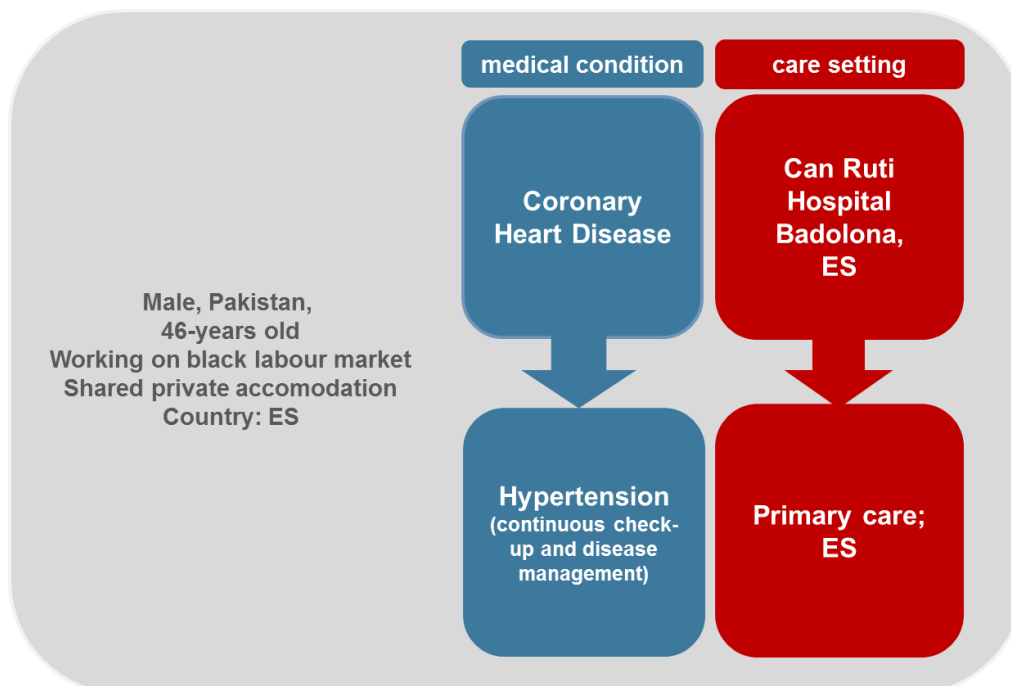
Male, Pakistan,
46-years old
Working on black labour market
Shared private accomodation
Country: ES

medical condition

Coronary Heart Disease

Hypertension
(continuous check-up and disease management)

care setting

Can Ruti Hospital Badolona, ES

Primary care; ES